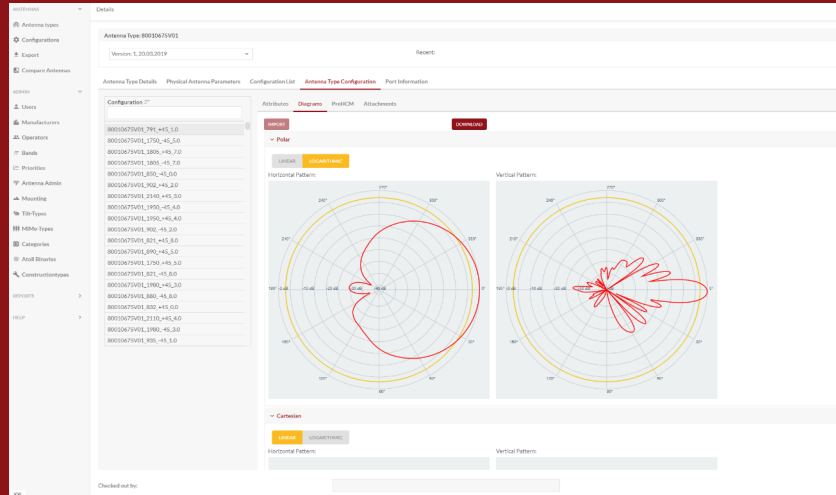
ANTENNAS
Antenna types
Configurations
Export
Compare Antennas
ADMIN
Users
Manufacturers
Operators
Bands
Priorities
Antenna Admin
Mounting
Tilt-Types
MIMo-Types
Categories
Atoll Binaries
Constructiontypes
REPORTS
HELP

Details

Antenna Type: 80010675V01

Version: 1, 20.03.2019

Recent:

Antenna Type Details  Physical Antenna Parameters  Configuration List  Antenna Type Configuration  Port Information

Configuration

80010675V01_791_+45_1.0
80010675V01_1750_-45_5.0
80010675V01_1805_+45_7.0
80010675V01_1805_-45_7.0
80010675V01_850_-45_0.0
80010675V01_902_+45_2.0
80010675V01_2140_+45_5.0
80010675V01_1950_-45_4.0
80010675V01_1950_+45_4.0
80010675V01_902_-45_2.0
80010675V01_821_+45_8.0
80010675V01_890_+45_5.0
80010675V01_1750_+45_5.0
80010675V01_821_-45_8.0
80010675V01_1980_+45_3.0
80010675V01_880_-45_8.0
80010675V01_850_+45_0.0
80010675V01_2110_+45_4.0
80010675V01_1980_-45_3.0
80010675V01_935_-45_1.0

Attributes  Diagrams  ProBCM  Attachements

IMPORT
DOWNLOAD

Polar

LINEAR  LOGARITHMIC

Horizontal Pattern:
Vertical Pattern:

270°
240°
300°
210°
330°
180°
0°
150°
30°
120°
60°
90°
-40 dB
-30 dB
-20 dB
-10 dB

Cartesian

LINEAR  LOGARITHMIC

Horizontal Pattern:
Vertical Pattern:

Checked out by: